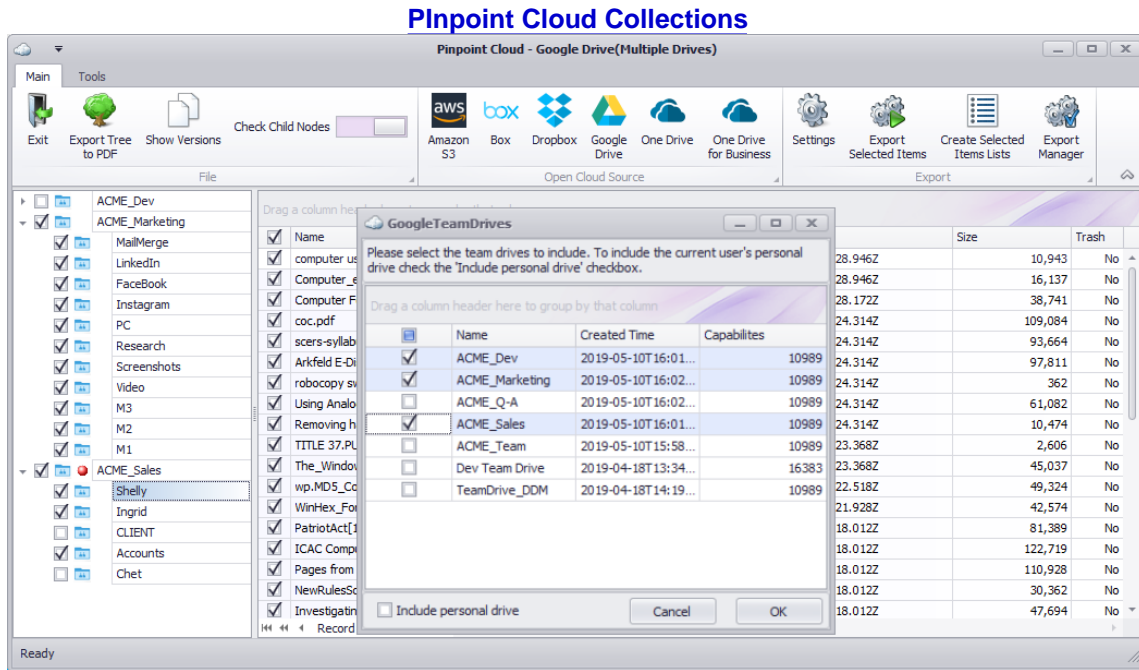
PInpoint Cloud Collections

Pinpoint Cloud - Google Drive(Multiple Drives)

Main Tools

Exit | Export Tree to PDF | Show Versions | Check Child Nodes
File

Amazon S3 | Box | Dropbox | Google Drive | One Drive | One Drive for Business
Open Cloud Source

Settings | Export Selected Items | Create Selected Items Lists | Export Manager
Export

ACME_Dev
ACME_Marketing
MailMerge
LinkedIn
FaceBook
Instagram
PC
Research
Screenshots
Video
M3
M2
M1
ACME_Sales
Shelly
Ingrid
CLIENT
Accounts
Chet

Drag a column header here to group by that column

| Name | | Size | Trash |
|---|---|---|---|
| computer us | 28.946Z | 10,943 | No |
| Computer_e | 28.946Z | 16,137 | No |
| Computer F | 28.172Z | 38,741 | No |
| coc.pdf | 24.314Z | 109,084 | No |
| scers-syllab | 24.314Z | 93,664 | No |
| Arkfeld E-Di | 24.314Z | 97,811 | No |
| robocopy sw | 24.314Z | 362 | No |
| Using Analo | 24.314Z | 61,082 | No |
| Removing h | 24.314Z | 10,474 | No |
| TITLE 37.PL | 23.368Z | 2,606 | No |
| The_Windov | 23.368Z | 45,037 | No |
| wp.MD5_Co | 22.518Z | 49,324 | No |
| WinHex_For | 21.928Z | 42,574 | No |
| PatriotAct[1 | 18.012Z | 81,389 | No |
| ICAC Comp | 18.012Z | 122,719 | No |
| Pages from | 18.012Z | 110,928 | No |
| NewRulesSc | 18.012Z | 30,362 | No |
| Investigatin | 18.012Z | 47,694 | No |

Record

GoogleTeamDrives

Please select the team drives to include. To include the current user's personal drive check the 'Include personal drive' checkbox.

Drag a column header here to group by that column

| Name | Created Time | Capabilites |
|---|---|---|
| ACME_Dev | 2019-05-10T16:01... | 10989 |
| ACME_Marketing | 2019-05-10T16:02... | 10989 |
| ACME_Q-A | 2019-05-10T16:02... | 10989 |
| ACME_Sales | 2019-05-10T16:01... | 10989 |
| ACME_Team | 2019-05-10T15:58... | 10989 |
| Dev Team Drive | 2019-04-18T13:34... | 16383 |
| TeamDrive_DDM | 2019-04-18T14:19... | 10989 |

Include personal drive
Cancel
OK

Ready